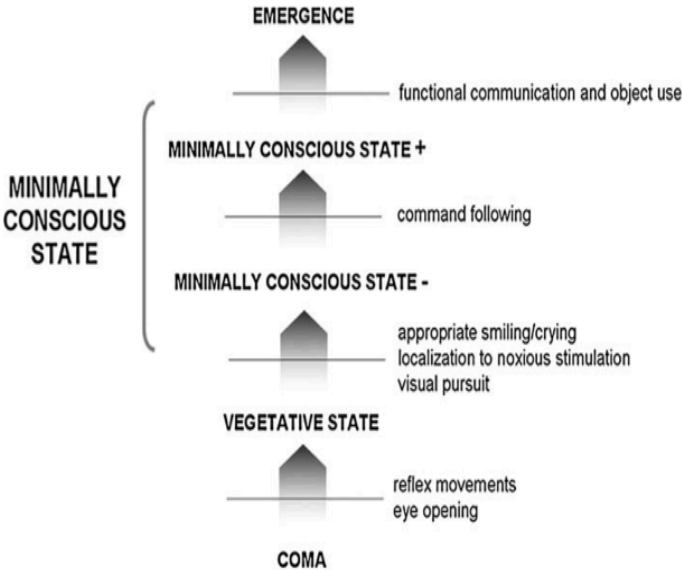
EMERGENCE

functional communication and object use

MINIMALLY CONSCIOUS STATE

MINIMALLY CONSCIOUS STATE +

command following

MINIMALLY CONSCIOUS STATE -

appropriate smiling/crying
localization to noxious stimulation
visual pursuit

VEGETATIVE STATE

reflex movements
eye opening

COMA